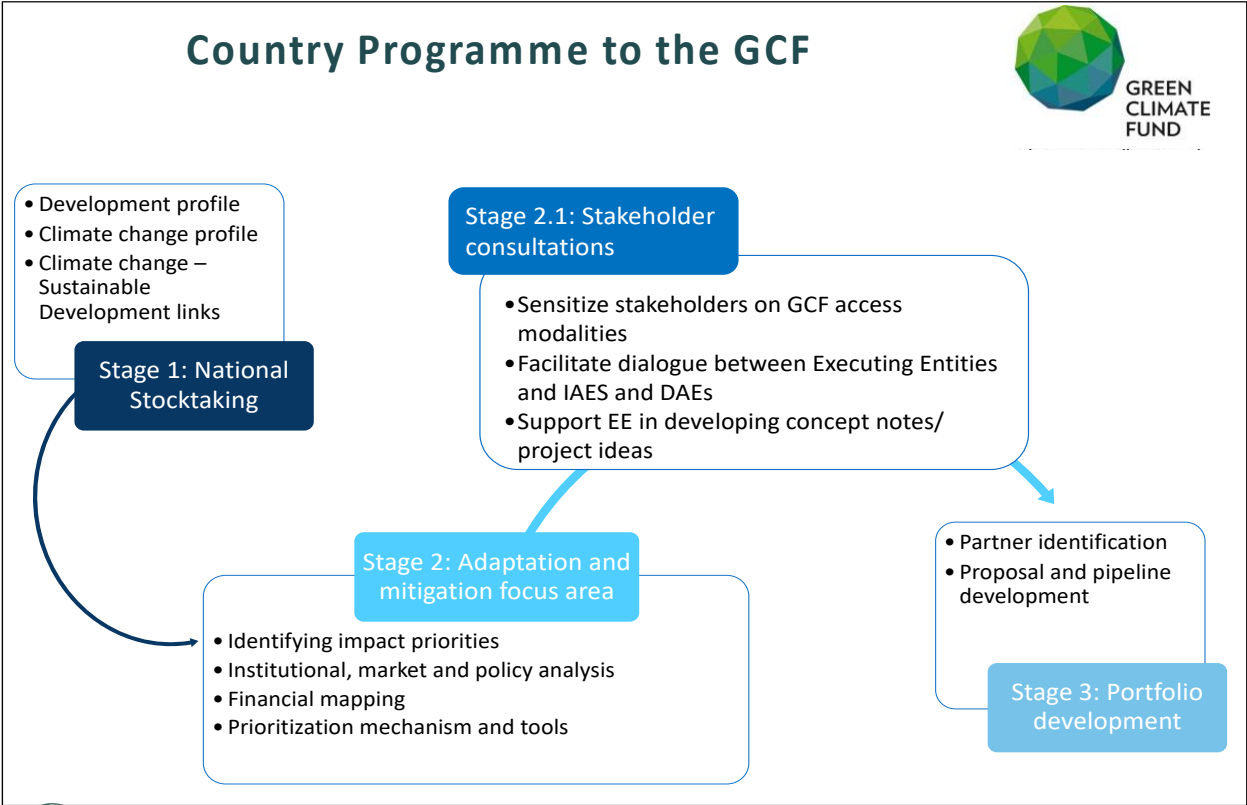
Country Programme to the GCF

GREEN CLIMATE FUND

• Development profile
• Climate change profile
• Climate change – Sustainable Development links

Stage 1: National Stocktaking

Stage 2.1: Stakeholder consultations

• Sensitize stakeholders on GCF access modalities
• Facilitate dialogue between Executing Entities and IAES and DAEs
• Support EE in developing concept notes/ project ideas

Stage 2: Adaptation and mitigation focus area

• Identifying impact priorities
• Institutional, market and policy analysis
• Financial mapping
• Prioritization mechanism and tools

• Partner identification
• Proposal and pipeline development

Stage 3: Portfolio development